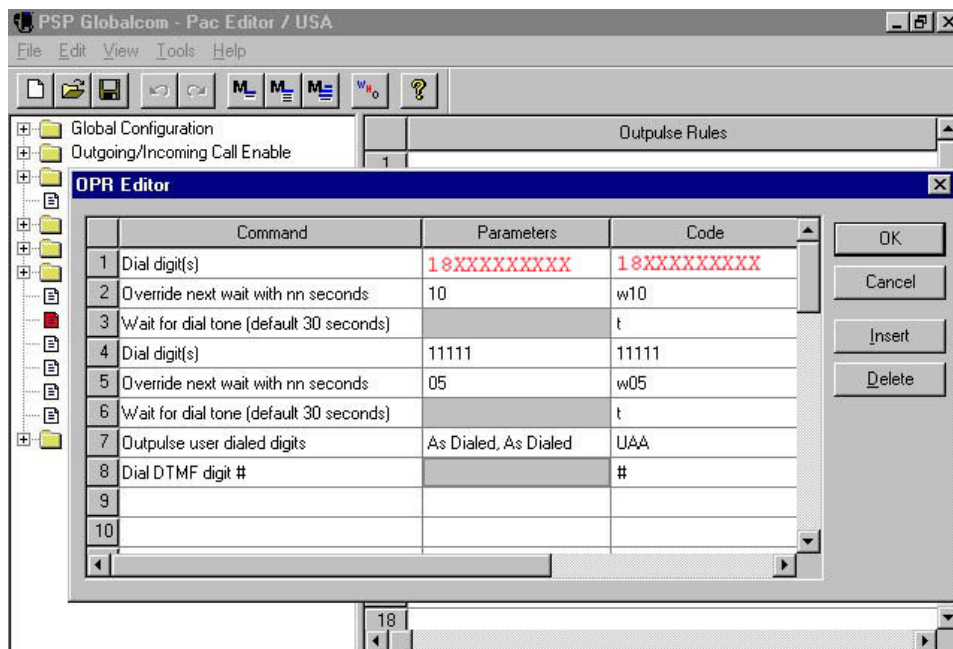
PSP Globalcom - Pac Editor / USA

File Edit View Tools Help

Global Configuration
Outgoing/Incoming Call Enable

Outpulse Rules

1

OPR Editor

| | Command | Parameters | Code |
|---|---|---|---|
| 1 | Dial digit(s) | 18XXXXXXXXX | 18XXXXXXXXX |
| 2 | Override next wait with nn seconds | 10 | w10 |
| 3 | Wait for dial tone (default 30 seconds) | | t |
| 4 | Dial digit(s) | 11111 | 11111 |
| 5 | Override next wait with nn seconds | 05 | w05 |
| 6 | Wait for dial tone (default 30 seconds) | | t |
| 7 | Outpulse user dialed digits | As Dialed, As Dialed | UAA |
| 8 | Dial DTMF digit # | | # |
| 9 | | | |
| 10 | | | |

OK
Cancel
Insert
Delete

18